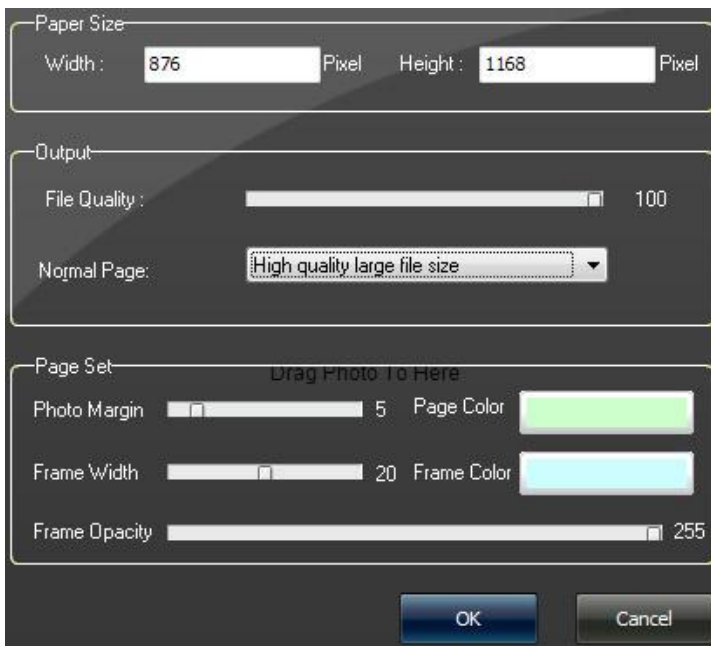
Paper Size
Width : 876 Pixel Height : 1168 Pixel

Output
File Quality : 100

Normal Page: High quality large file size

Page Set
Drag Photo To Here
Photo Margin 5 Page Color
Frame Width 20 Frame Color
Frame Opacity 255

OK
Cancel